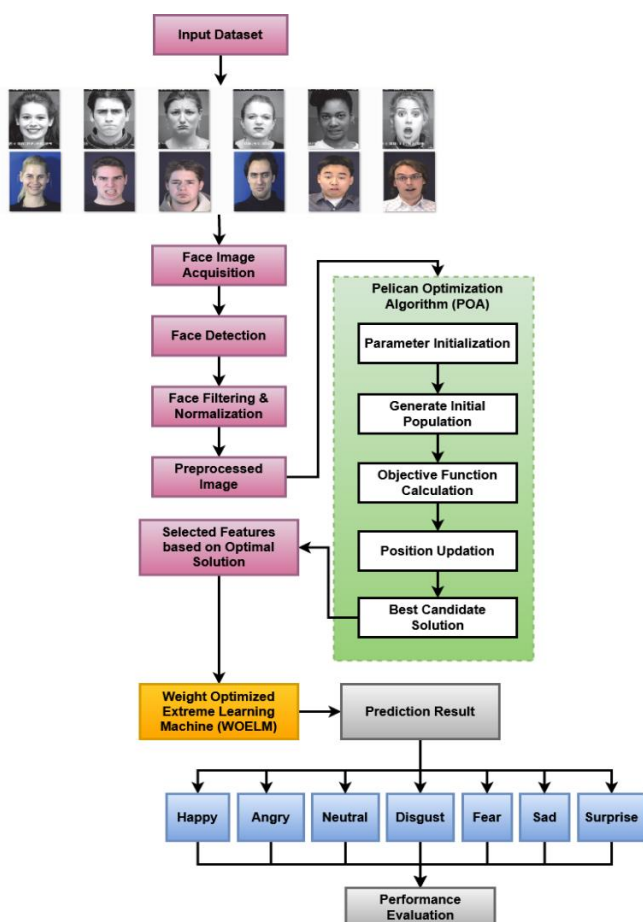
Input Dataset

Face Image Acquisition

Face Detection

Face Filtering & Normalization

Preprocessed Image

Pelican Optimization Algorithm (POA)

Parameter Initialization

Generate Initial Population

Objective Function Calculation

Position Updation

Best Candidate Solution

Selected Features based on Optimal Solution

Weight Optimized Extreme Learning Machine (WOELM)

Prediction Result

Happy

Angry

Neutral

Disgust

Fear

Sad

Surprise

Performance Evaluation